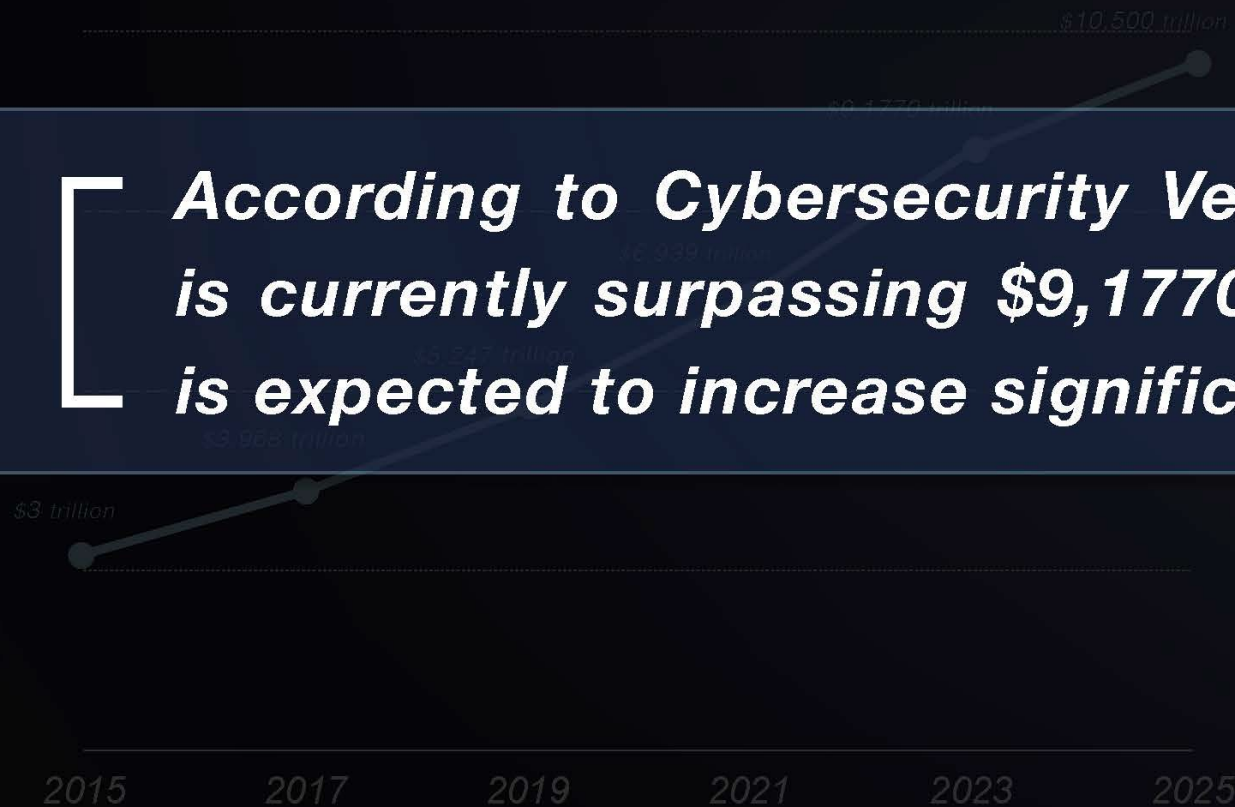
$10,500 trillion

$9,1770 trillion

According to Cybersecurity Ve
is currently surpassing $9,1770
is expected to increase signific

$6,939 trillion

$5,247 trillion

$3,968 trillion

$3 trillion

2015 2017 2019 2021 2023 2025